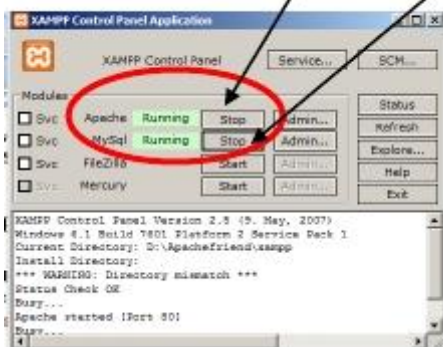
XAMPP Control Panel Application

XAMPP Control Panel

Service...

SCM...

Modules

Svc Apache Running Stop Admin...

Svc MySql Running Stop Admin...

Svc FileZilla Start Admin...

Svc Mercury Start Admin...

Status

Refresh

Explore...

Help

Exit

XAMPP Control Panel Version 2.5 (9. May, 2007)
Windows 6.1 Build 7601 Platform 2 Service Pack 1
Current Directory: D:\Apachefriend\xampp
Install Directory:
*** WARNING: Directory mismatch ***
Status Check OK
Busy...
Apache started [Port 80]
Busy...